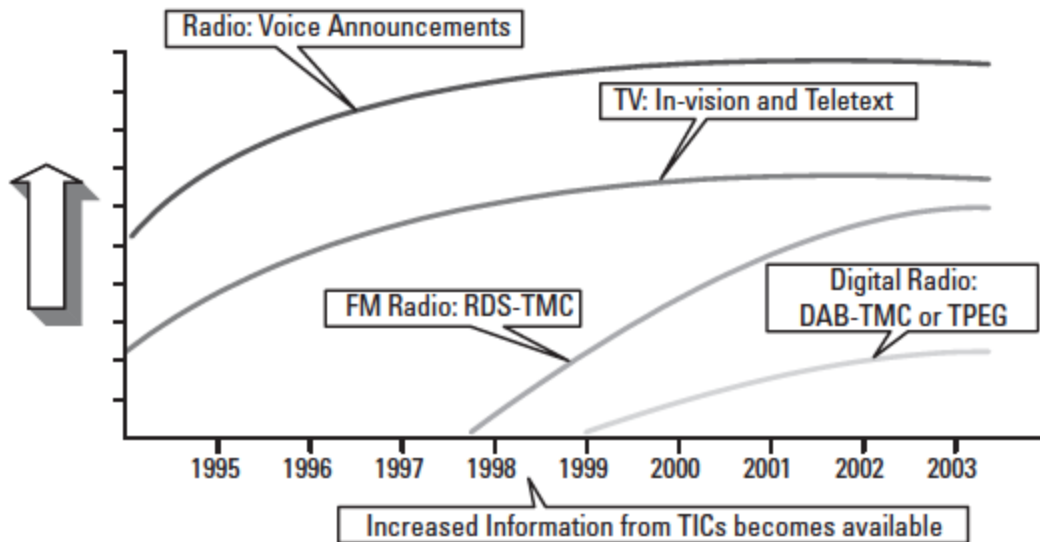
Radio: Voice Announcements

TV: In-vision and Teletext

FM Radio: RDS-TMC

Digital Radio: DAB-TMC or TPEG

1995 1996 1997 1998 1999 2000 2001 2002 2003

Increased Information from TICs becomes available